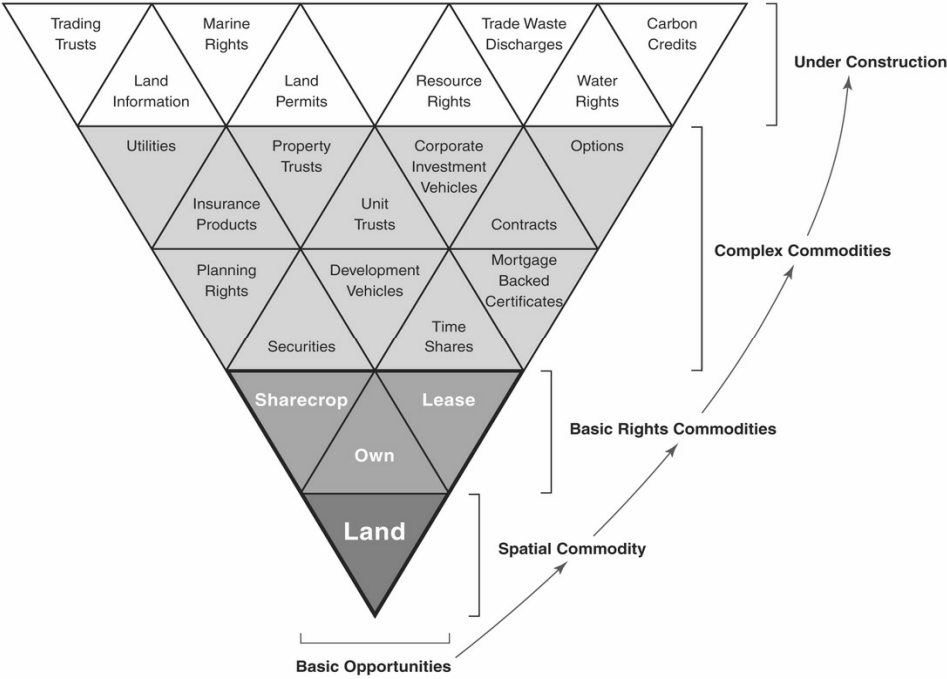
Trading Trusts

Marine Rights

Trade Waste Discharges

Carbon Credits

Land Information

Land Permits

Resource Rights

Water Rights

Under Construction

Utilities

Property Trusts

Corporate Investment Vehicles

Options

Insurance Products

Unit Trusts

Contracts

Complex Commodities

Planning Rights

Development Vehicles

Mortgage Backed Certificates

Securities

Time Shares

Sharecrop

Lease

Own

Basic Rights Commodities

Land

Spatial Commodity

Basic Opportunities